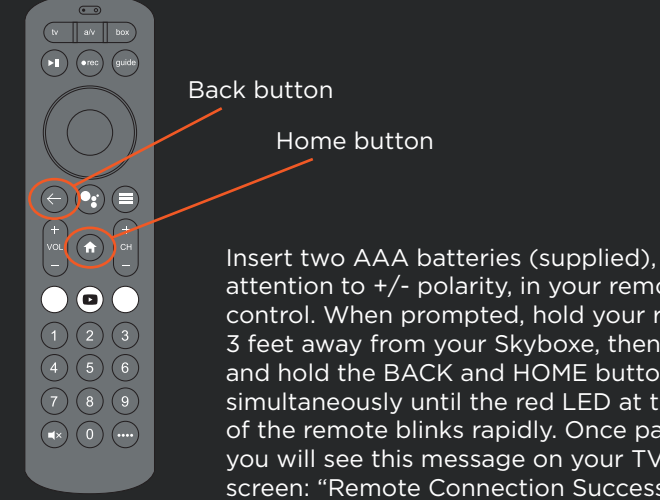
tv a/v box

●rec guide

+
VOL
–

+
CH
–

1 2 3
4 5 6
7 8 9
0

Back button

Home button

Insert two AAA batteries (supplied), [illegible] attention to +/- polarity, in your remo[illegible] control. When prompted, hold your r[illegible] 3 feet away from your Skyboxe, then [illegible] and hold the BACK and HOME butto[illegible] simultaneously until the red LED at t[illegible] of the remote blinks rapidly. Once pa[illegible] you will see this message on your TV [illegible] screen: “Remote Connection Success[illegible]